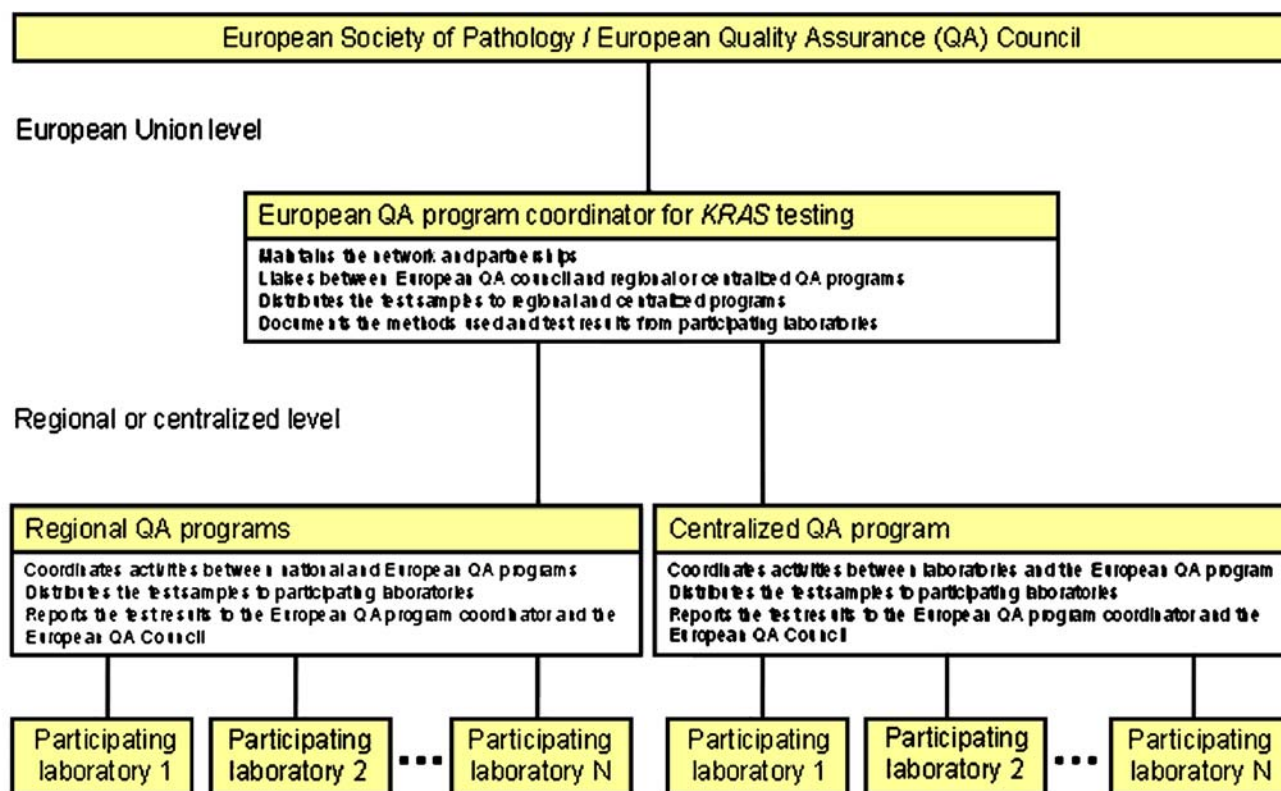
European Society of Pathology / European Quality Assurance (QA) Council

European Union level

European QA program coordinator for *KRAS* testing

Maintains the network and partnerships
Liaises between European QA council and regional or centralized QA programs
Distributes the test samples to regional and centralized programs
Documents the methods used and test results from participating laboratories

Regional or centralized level

Regional QA programs

Coordinates activities between national and European QA programs
Distributes the test samples to participating laboratories
Reports the test results to the European QA program coordinator and the European QA Council

Centralized QA program

Coordinates activities between laboratories and the European QA program
Distributes the test samples to participating laboratories
Reports the test results to the European QA program coordinator and the European QA Council

Participating laboratory 1

Participating laboratory 2

...

Participating laboratory N

Participating laboratory 1

Participating laboratory 2

...

Participating laboratory N